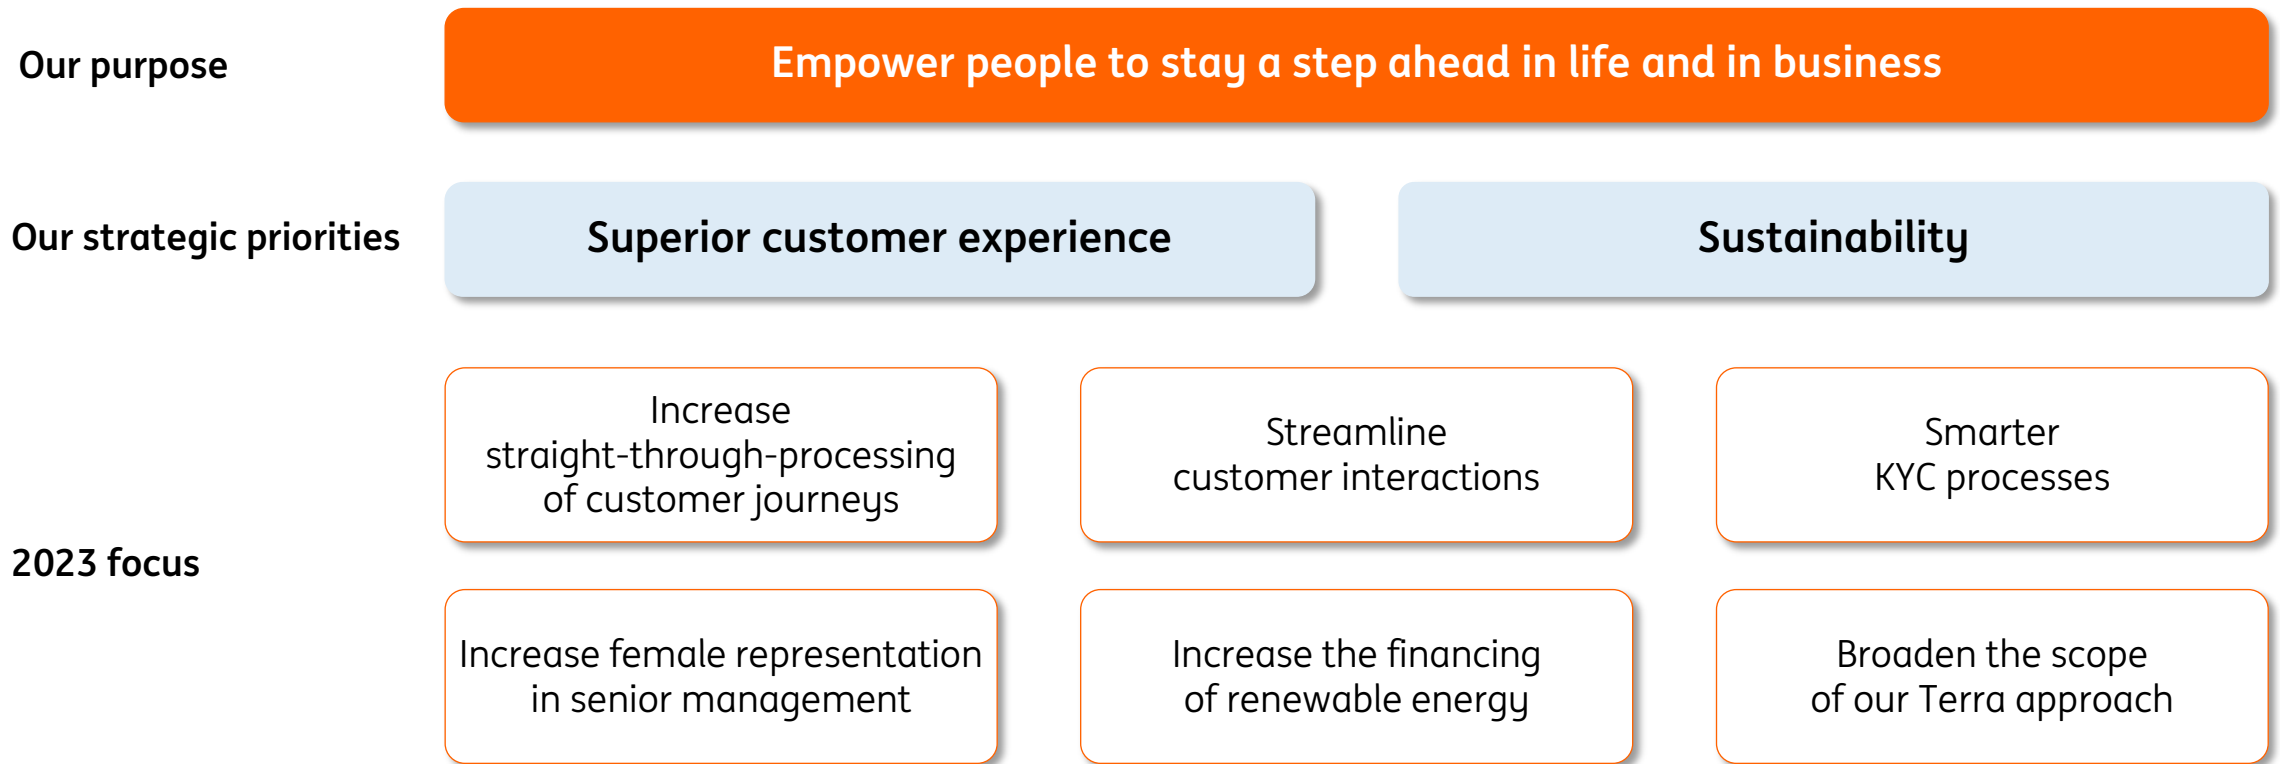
Our purpose

Empower people to stay a step ahead in life and in business

Our strategic priorities

Superior customer experience

Sustainability

2023 focus

Increase straight-through-processing of customer journeys

Streamline customer interactions

Smarter KYC processes

Increase female representation in senior management

Increase the financing of renewable energy

Broaden the scope of our Terra approach